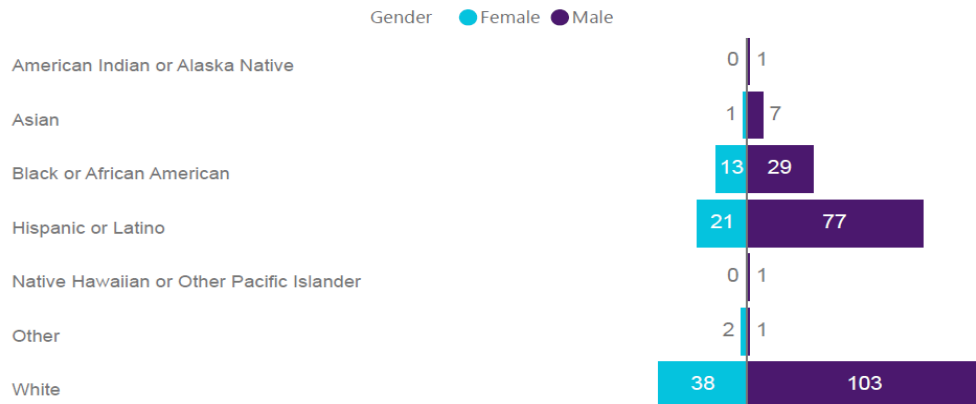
Gender Female Male

| | Female | Male |
|---|---|---|
| American Indian or Alaska Native | 0 | 1 |
| Asian | 1 | 7 |
| Black or African American | 13 | 29 |
| Hispanic or Latino | 21 | 77 |
| Native Hawaiian or Other Pacific Islander | 0 | 1 |
| Other | 2 | 1 |
| White | 38 | 103 |